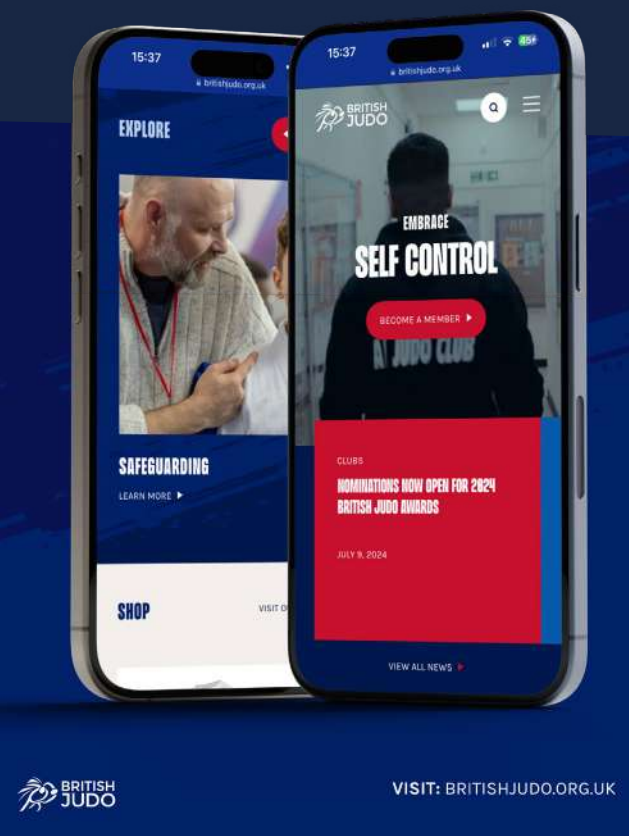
15:37
britishjudo.org.uk
EXPLORE
SAFEGUARDING
LEARN MORE ▸
SHOP
VISIT O

15:37
britishjudo.org.uk
45
BRITISH JUDO
EMBRACE
SELF CONTROL
BECOME A MEMBER ▸
JUDO CLUB
CLUBS
NOMINATIONS NOW OPEN FOR 2024 BRITISH JUDO AWARDS
JULY 9, 2024
VIEW ALL NEWS ▸

BRITISH JUDO
VISIT: BRITISHJUDO.ORG.UK